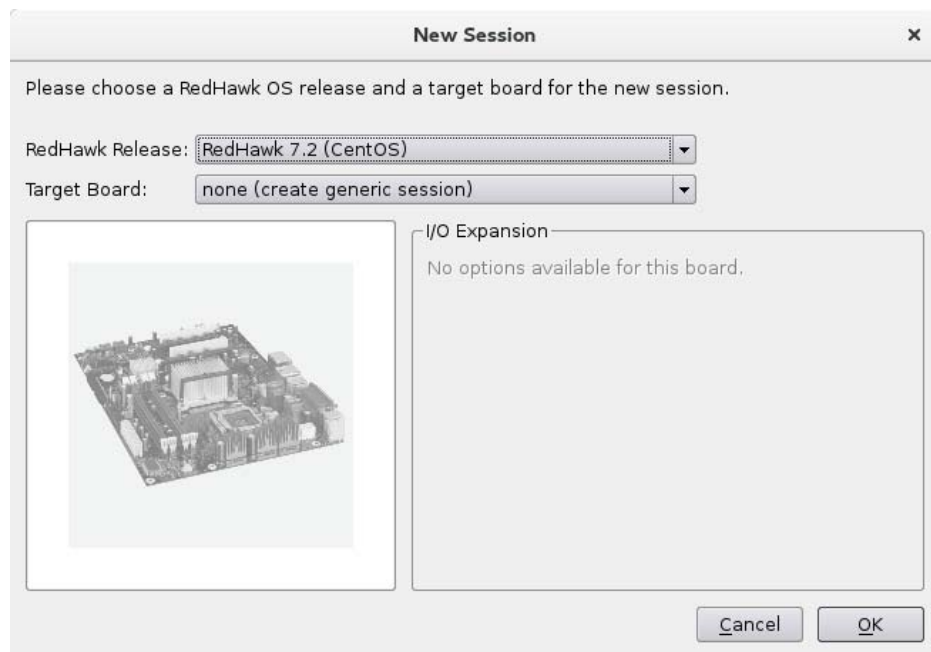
New Session

×

Please choose a RedHawk OS release and a target board for the new session.

RedHawk Release: RedHawk 7.2 (CentOS)

Target Board: none (create generic session)

I/O Expansion

No options available for this board.

Cancel

OK